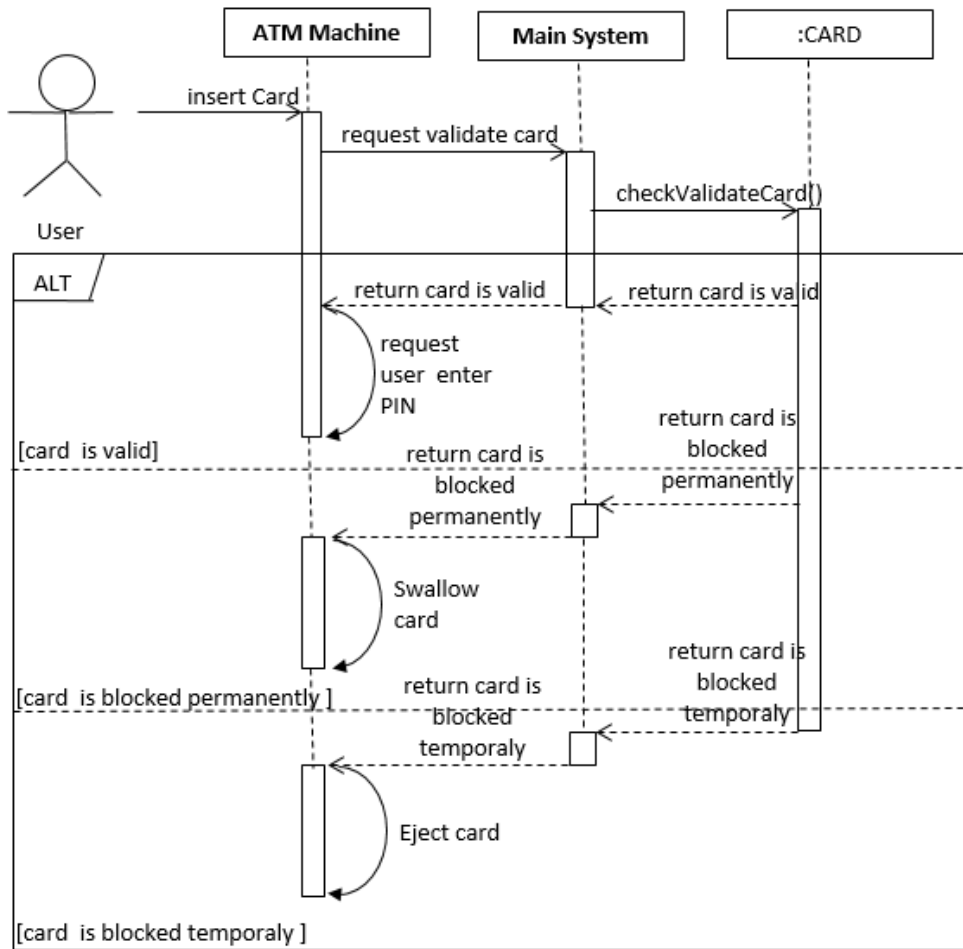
ATM Machine

Main System

:CARD

User

insert Card

request validate card

checkValidateCard()

ALT

return card is valid

return card is valid

request user enter PIN

[card is valid]

return card is blocked permanently

return card is blocked permanently

Swallow card

[card is blocked permanently ]

return card is blocked temporaly

return card is blocked temporaly

Eject card

[card is blocked temporaly ]